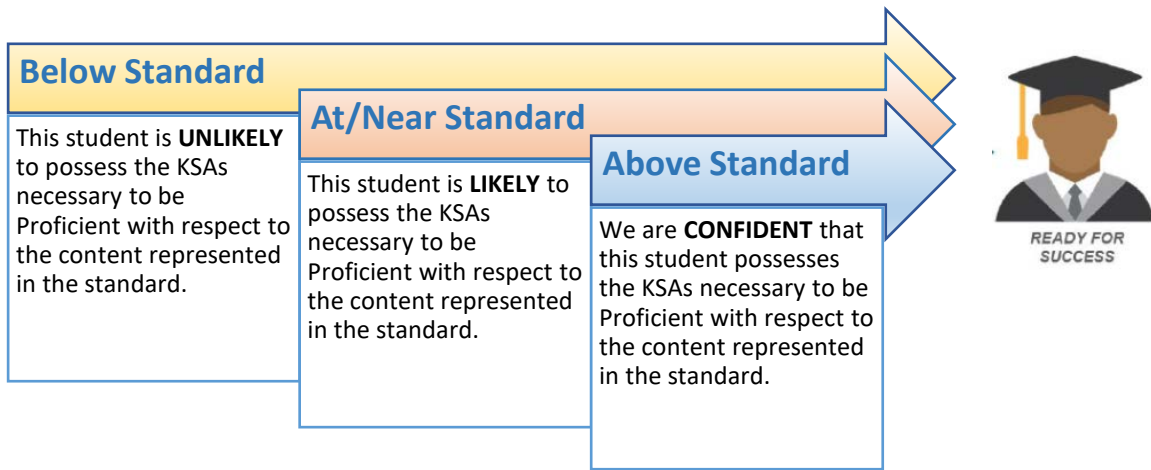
Below Standard

This student is **UNLIKELY** to possess the KSAs necessary to be Proficient with respect to the content represented in the standard.

At/Near Standard

This student is **LIKELY** to possess the KSAs necessary to be Proficient with respect to the content represented in the standard.

Above Standard

We are **CONFIDENT** that this student possesses the KSAs necessary to be Proficient with respect to the content represented in the standard.

READY FOR SUCCESS